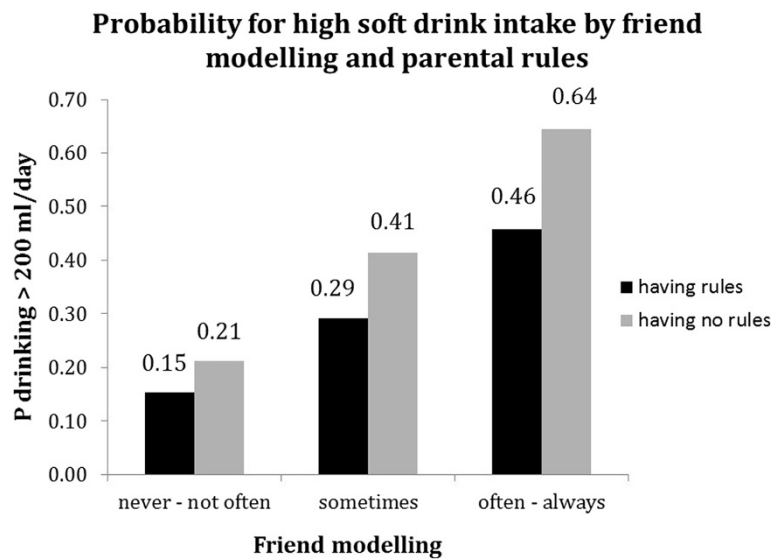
Probability for high soft drink intake by friend modelling and parental rules

P drinking > 200 ml/day

0.70
0.60
0.50
0.40
0.30
0.20
0.10
0.00

0.15
0.21
0.29
0.41
0.46
0.64

never - not often
sometimes
often - always

Friend modelling

having rules
having no rules